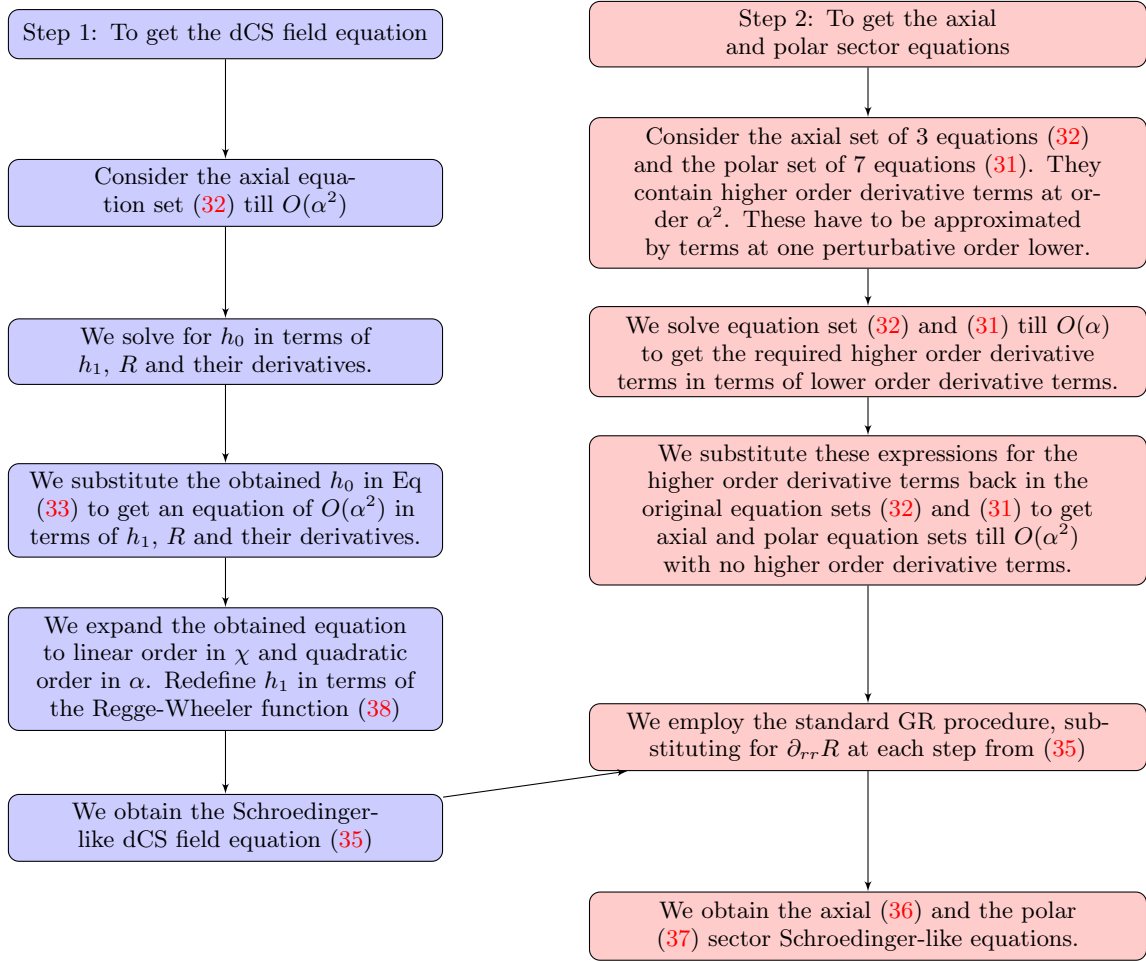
Step 1: To get the dCS field equation

Consider the axial equation set (32) till $O(\alpha^2)$

We solve for $h_0$ in terms of $h_1$, $R$ and their derivatives.

We substitute the obtained $h_0$ in Eq (33) to get an equation of $O(\alpha^2)$ in terms of $h_1$, $R$ and their derivatives.

We expand the obtained equation to linear order in $\chi$ and quadratic order in $\alpha$. Redefine $h_1$ in terms of the Regge-Wheeler function (38)

We obtain the Schroedinger-like dCS field equation (35)

Step 2: To get the axial and polar sector equations

Consider the axial set of 3 equations (32) and the polar set of 7 equations (31). They contain higher order derivative terms at order $\alpha^2$. These have to be approximated by terms at one perturbative order lower.

We solve equation set (32) and (31) till $O(\alpha)$ to get the required higher order derivative terms in terms of lower order derivative terms.

We substitute these expressions for the higher order derivative terms back in the original equation sets (32) and (31) to get axial and polar equation sets till $O(\alpha^2)$ with no higher order derivative terms.

We employ the standard GR procedure, substituting for $\partial_{rr}R$ at each step from (35)

We obtain the axial (36) and the polar (37) sector Schroedinger-like equations.